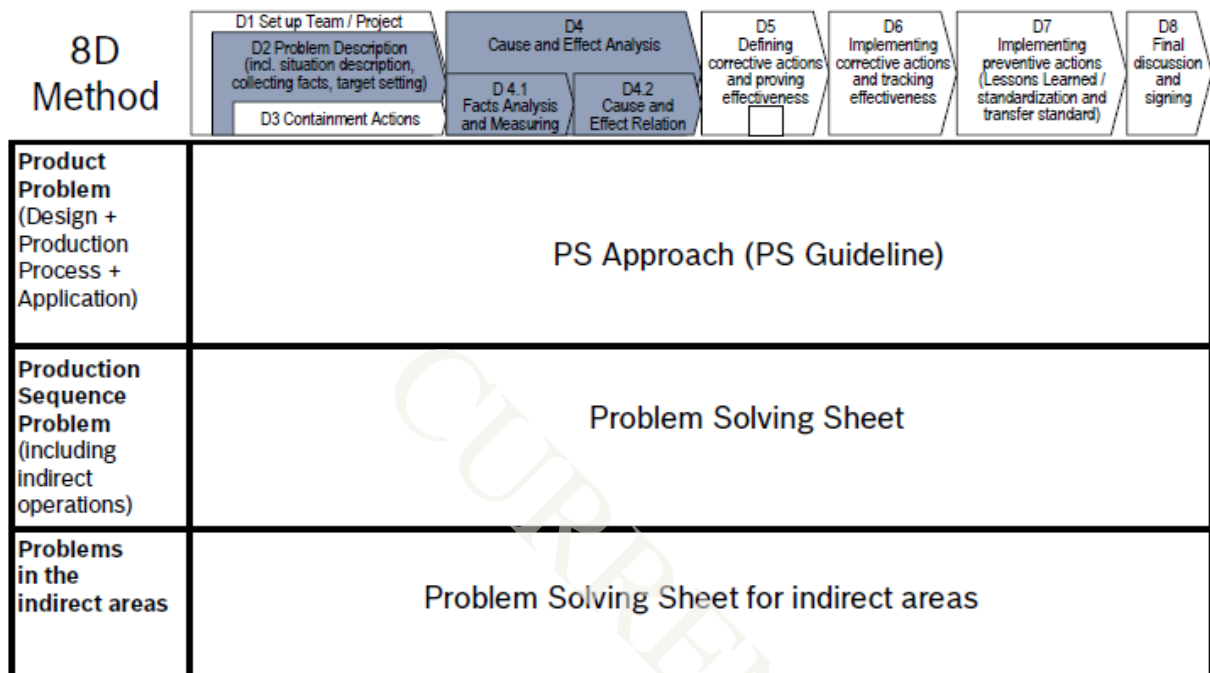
8D Method

D1 Set up Team / Project

D2 Problem Description (incl. situation description, collecting facts, target setting)

D3 Containment Actions

D4 Cause and Effect Analysis

D 4.1 Facts Analysis and Measuring

D4.2 Cause and Effect Relation

D5 Defining corrective actions and proving effectiveness

D6 Implementing corrective actions and tracking effectiveness

D7 Implementing preventive actions (Lessons Learned / standardization and transfer standard)

D8 Final discussion and signing

| | |
|---|---|
| **Product Problem** (Design + Production Process + Application) | PS Approach (PS Guideline) |
| **Production Sequence Problem** (including indirect operations) | Problem Solving Sheet |
| **Problems in the indirect areas** | Problem Solving Sheet for indirect areas |

CURRENT